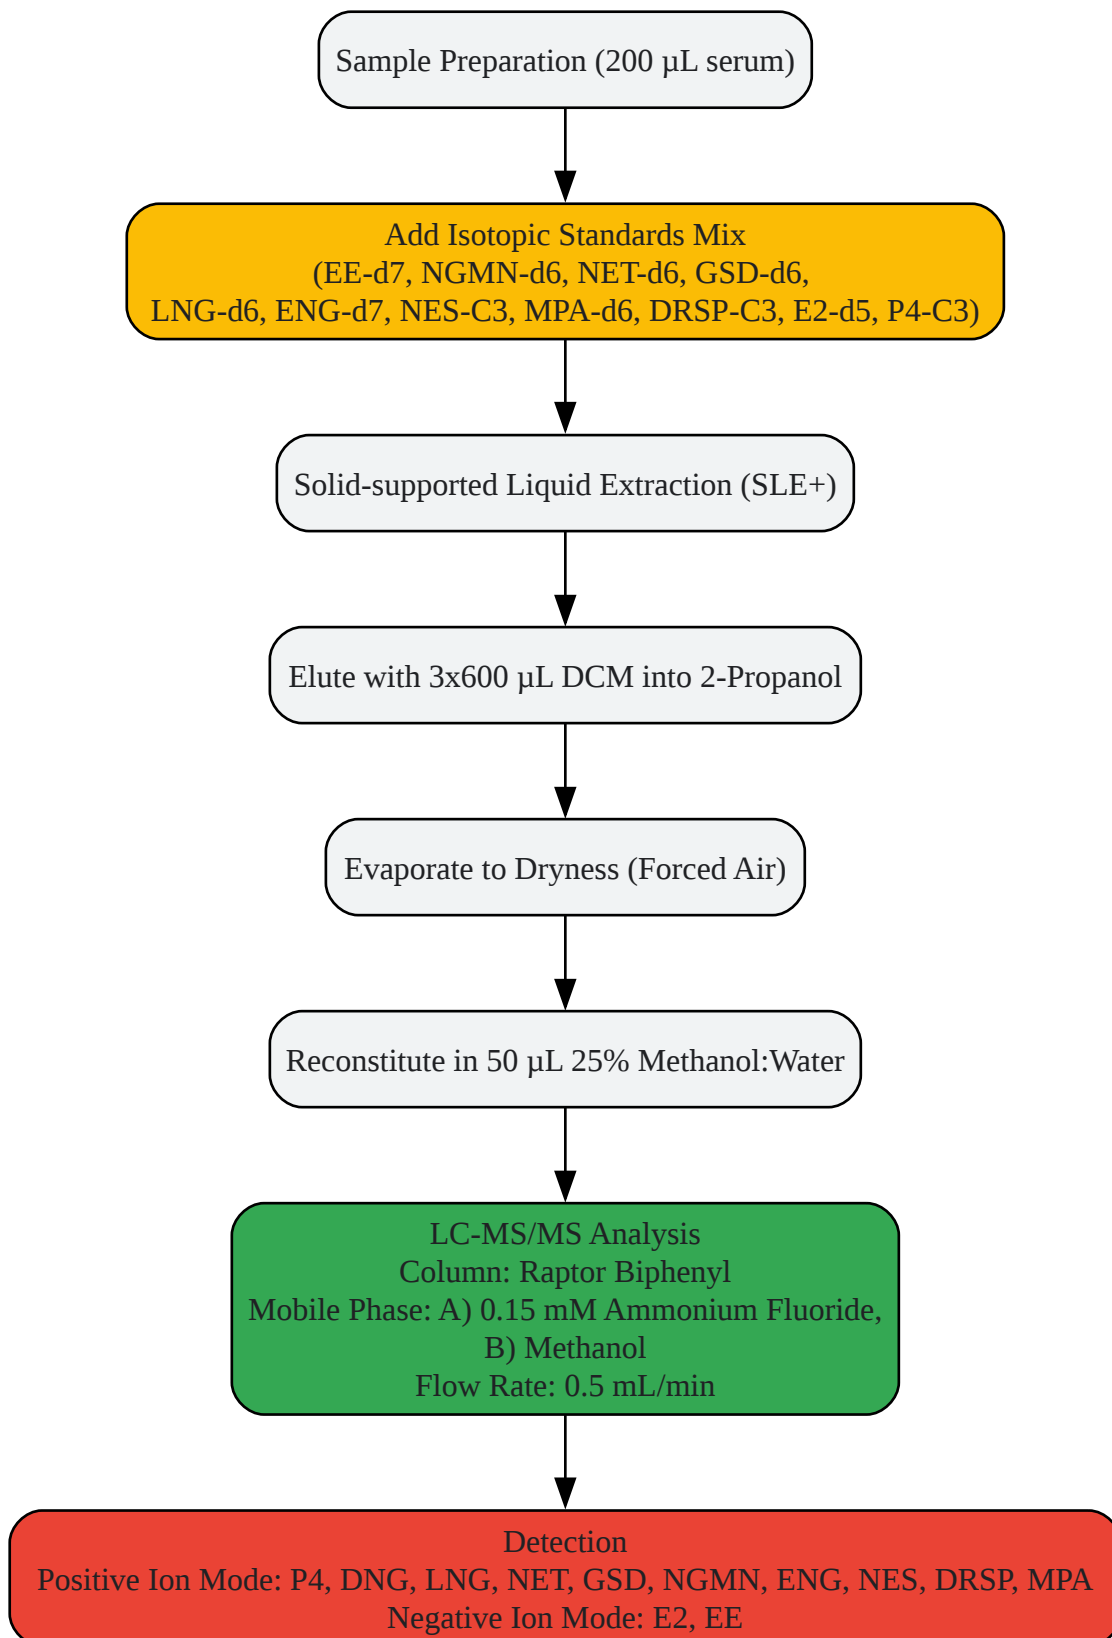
Sample Preparation (200 µL serum)

Add Isotopic Standards Mix
(EE-d7, NGMN-d6, NET-d6, GSD-d6,
LNG-d6, ENG-d7, NES-C3, MPA-d6, DRSP-C3, E2-d5, P4-C3)

Solid-supported Liquid Extraction (SLE+)

Elute with 3x600 µL DCM into 2-Propanol

Evaporate to Dryness (Forced Air)

Reconstitute in 50 µL 25% Methanol:Water

LC-MS/MS Analysis
Column: Raptor Biphenyl
Mobile Phase: A) 0.15 mM Ammonium Fluoride,
B) Methanol
Flow Rate: 0.5 mL/min

Detection
Positive Ion Mode: P4, DNG, LNG, NET, GSD, NGMN, ENG, NES, DRSP, MPA
Negative Ion Mode: E2, EE